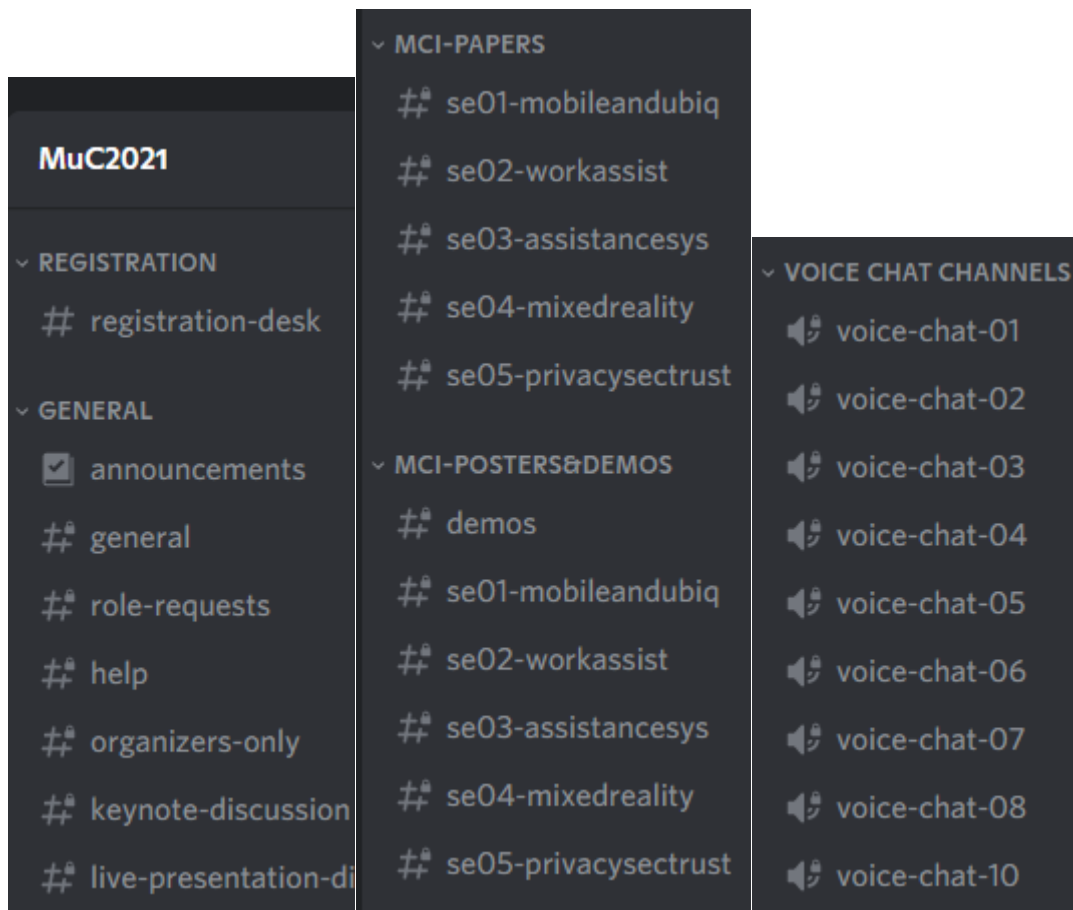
MuC2021

REGISTRATION
registration-desk

GENERAL
announcements
general
role-requests
help
organizers-only
keynote-discussion
live-presentation-di

MCI-PAPERS
se01-mobileandubiq
se02-workassist
se03-assistancesys
se04-mixedreality
se05-privacysectrust

MCI-POSTERS&DEMOS
demos
se01-mobileandubiq
se02-workassist
se03-assistancesys
se04-mixedreality
se05-privacysectrust

VOICE CHAT CHANNELS
voice-chat-01
voice-chat-02
voice-chat-03
voice-chat-04
voice-chat-05
voice-chat-06
voice-chat-07
voice-chat-08
voice-chat-10